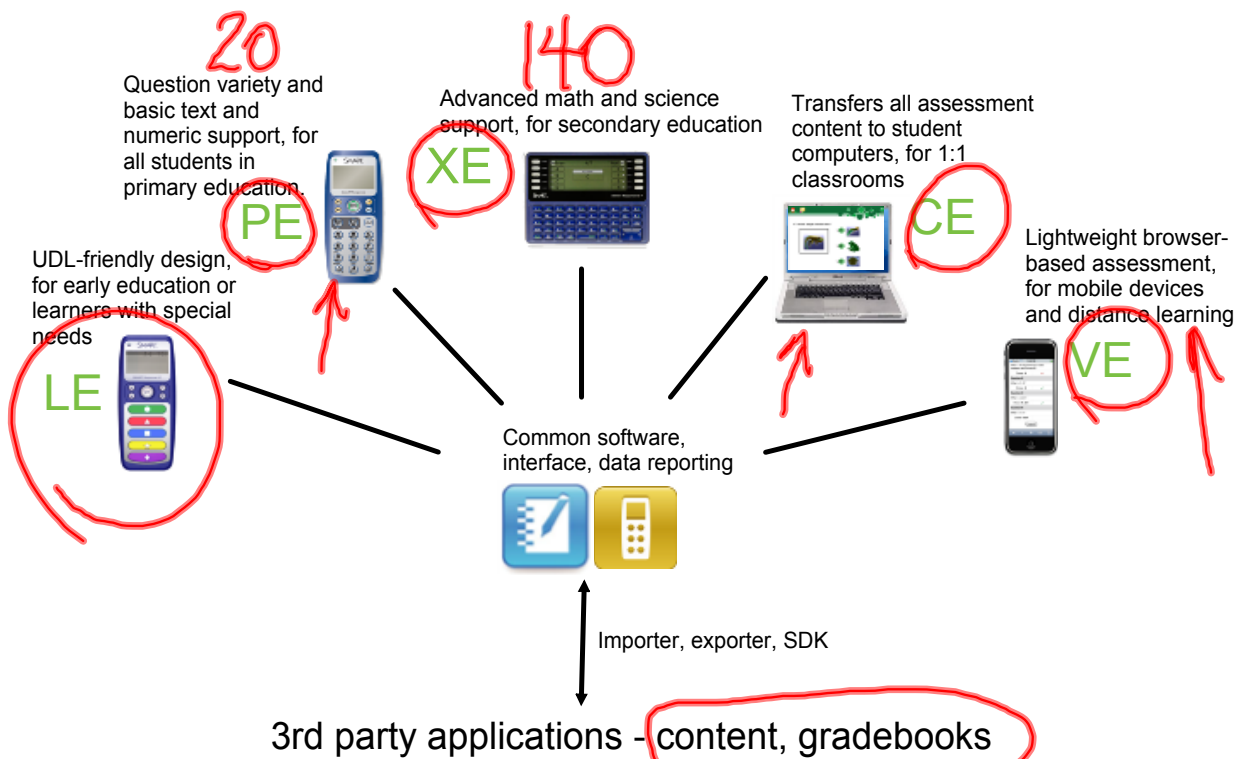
20

Question variety and basic text and numeric support, for all students in primary education.

PE

140

Advanced math and science support, for secondary education

XE

Transfers all assessment content to student computers, for 1:1 classrooms

CE

Lightweight browser-based assessment, for mobile devices and distance learning

VE

UDL-friendly design, for early education or learners with special needs

LE

Common software, interface, data reporting

Importer, exporter, SDK

3rd party applications - content, gradebooks